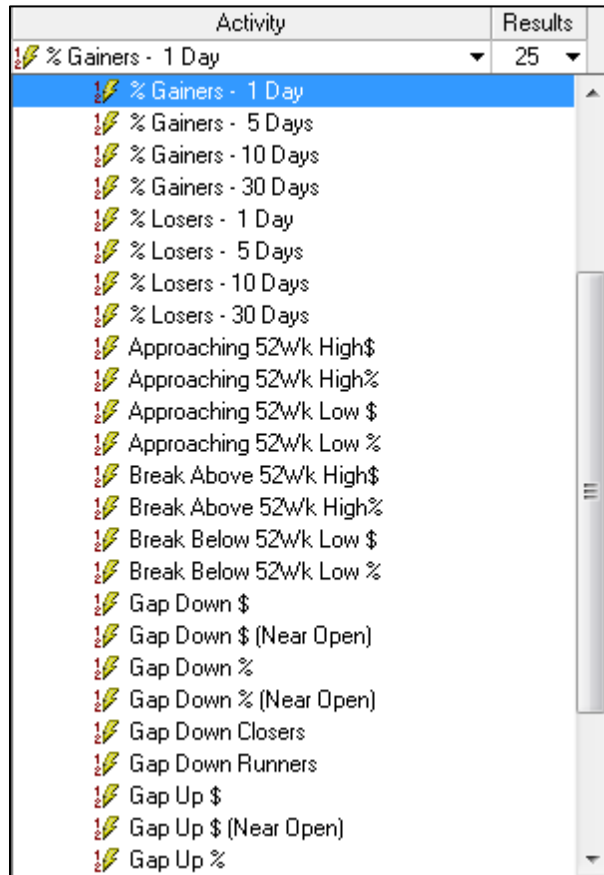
| Activity | Results |
|---|---|
| % Gainers - 1 Day | 25 |

% Gainers - 1 Day
% Gainers - 5 Days
% Gainers - 10 Days
% Gainers - 30 Days
% Losers - 1 Day
% Losers - 5 Days
% Losers - 10 Days
% Losers - 30 Days
Approaching 52Wk High$
Approaching 52Wk High%
Approaching 52Wk Low $
Approaching 52Wk Low %
Break Above 52Wk High$
Break Above 52Wk High%
Break Below 52Wk Low $
Break Below 52Wk Low %
Gap Down $
Gap Down $ (Near Open)
Gap Down %
Gap Down % (Near Open)
Gap Down Closers
Gap Down Runners
Gap Up $
Gap Up $ (Near Open)
Gap Up %